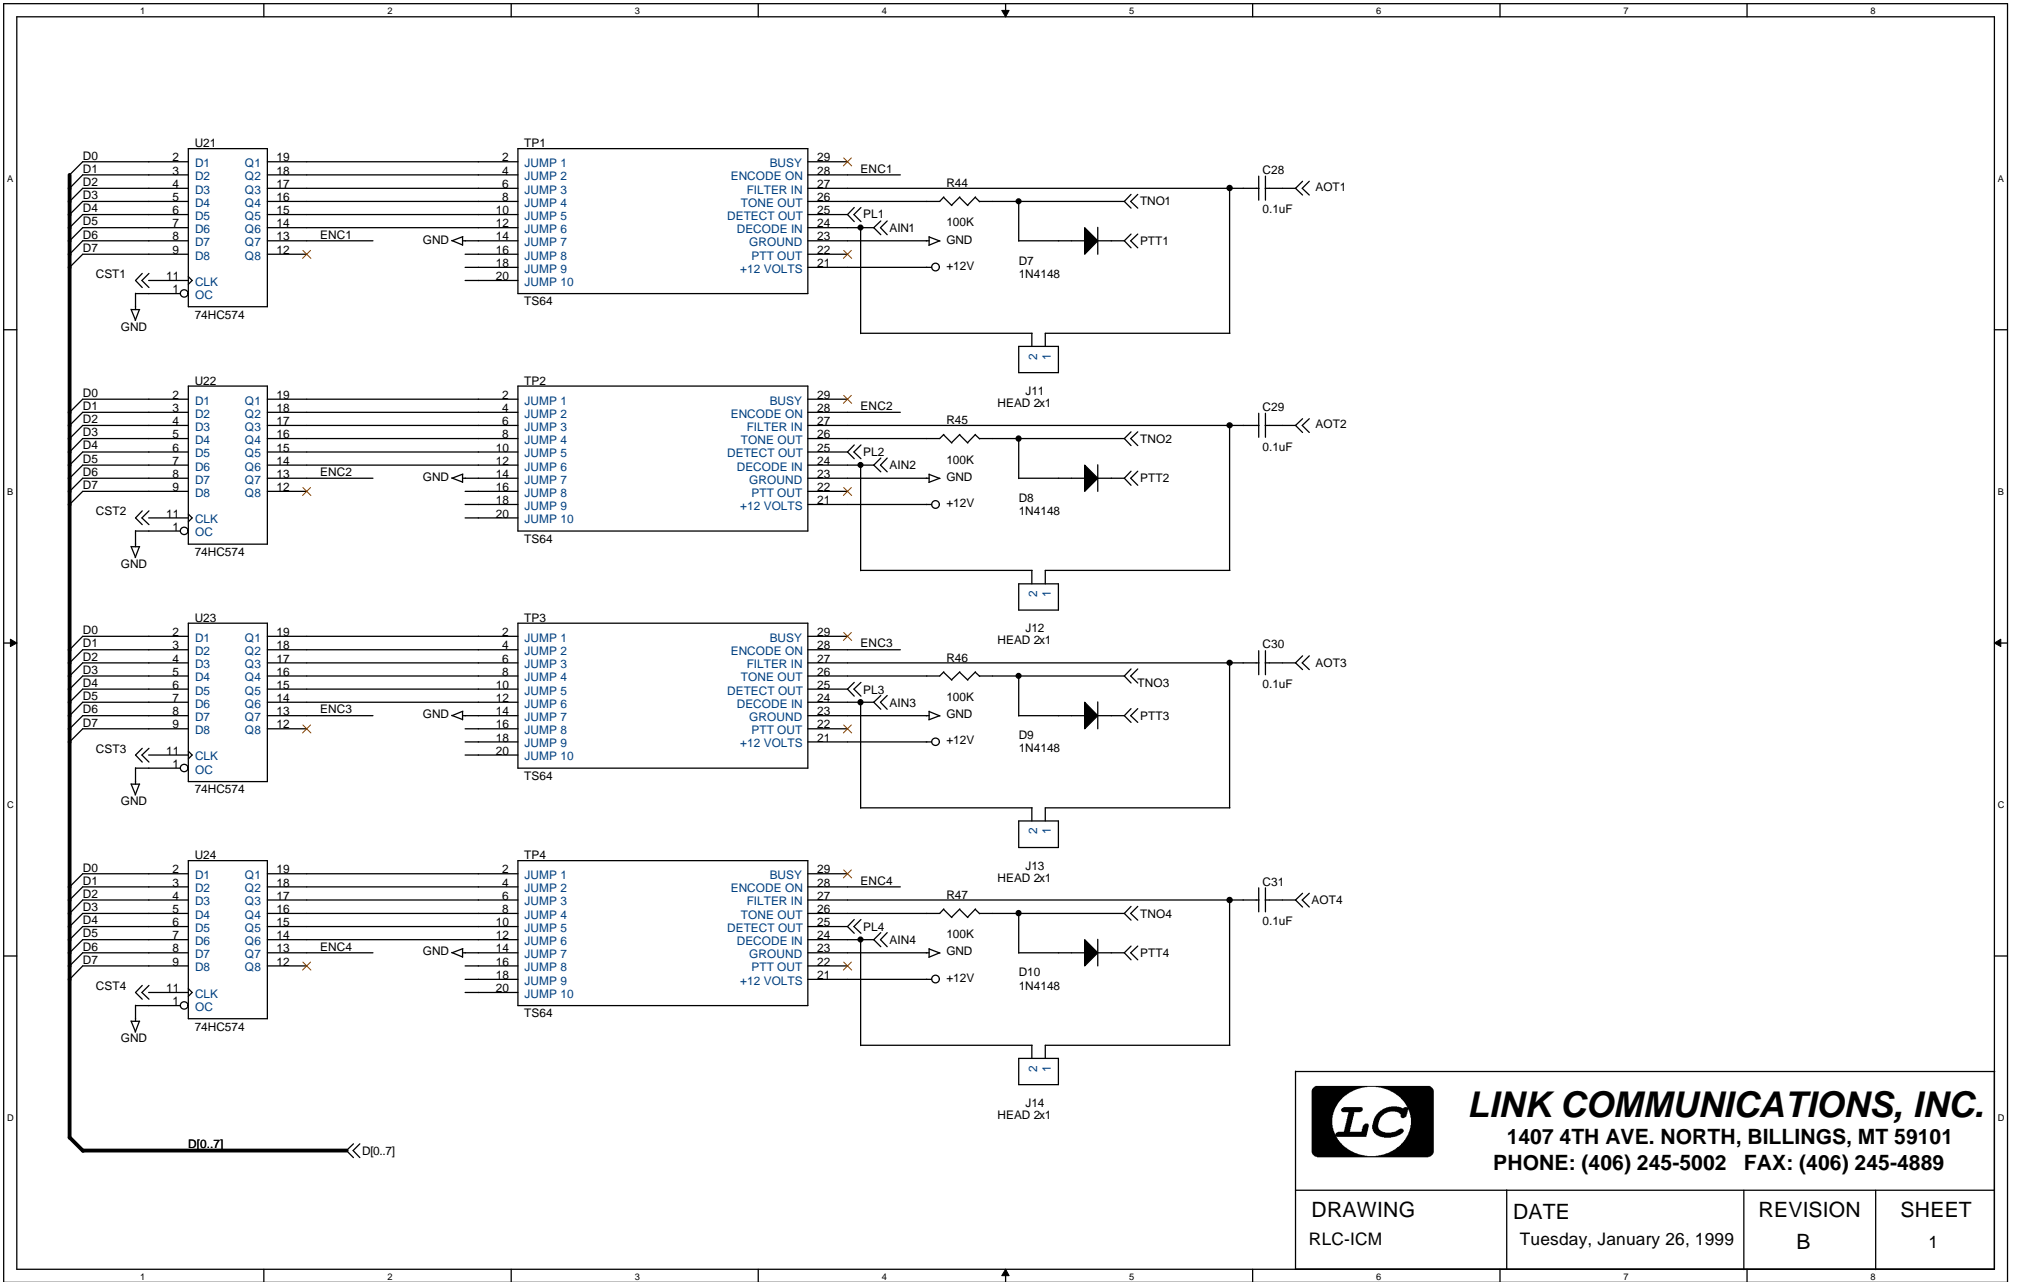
1 2 3 4 5 6 7 8

A

U21
D0 D1 D2 D3 D4 D5 D6 D7
2 3 4 5 6 7 8 9
D1 D2 D3 D4 D5 D6 D7 D8
Q1 Q2 Q3 Q4 Q5 Q6 Q7 Q8
19 18 17 16 15 14 13 12
ENC1
CST1
11 CLK
1 OC
GND
74HC574

TP1
2 4 6 8 10 12 14 16 18 20
JUMP 1 JUMP 2 JUMP 3 JUMP 4 JUMP 5 JUMP 6 JUMP 7 JUMP 8 JUMP 9 JUMP 10
GND
TS64
BUSY ENCODE ON FILTER IN TONE OUT DETECT OUT DECODE IN GROUND PTT OUT +12 VOLTS
29 28 27 26 25 24 23 22 21
ENC1
R44
100K
PL1
AIN1
GND
+12V
TNO1
PTT1
D7
1N4148
C28
0.1uF
AOT1
2 1
J11
HEAD 2x1

B

U22
D0 D1 D2 D3 D4 D5 D6 D7
2 3 4 5 6 7 8 9
D1 D2 D3 D4 D5 D6 D7 D8
Q1 Q2 Q3 Q4 Q5 Q6 Q7 Q8
19 18 17 16 15 14 13 12
ENC2
CST2
11 CLK
1 OC
GND
74HC574

TP2
2 4 6 8 10 12 14 16 18 20
JUMP 1 JUMP 2 JUMP 3 JUMP 4 JUMP 5 JUMP 6 JUMP 7 JUMP 8 JUMP 9 JUMP 10
GND
TS64
BUSY ENCODE ON FILTER IN TONE OUT DETECT OUT DECODE IN GROUND PTT OUT +12 VOLTS
29 28 27 26 25 24 23 22 21
ENC2
R45
100K
PL2
AIN2
GND
+12V
TNO2
PTT2
D8
1N4148
C29
0.1uF
AOT2
2 1
J12
HEAD 2x1

C

U23
D0 D1 D2 D3 D4 D5 D6 D7
2 3 4 5 6 7 8 9
D1 D2 D3 D4 D5 D6 D7 D8
Q1 Q2 Q3 Q4 Q5 Q6 Q7 Q8
19 18 17 16 15 14 13 12
ENC3
CST3
11 CLK
1 OC
GND
74HC574

TP3
2 4 6 8 10 12 14 16 18 20
JUMP 1 JUMP 2 JUMP 3 JUMP 4 JUMP 5 JUMP 6 JUMP 7 JUMP 8 JUMP 9 JUMP 10
GND
TS64
BUSY ENCODE ON FILTER IN TONE OUT DETECT OUT DECODE IN GROUND PTT OUT +12 VOLTS
29 28 27 26 25 24 23 22 21
ENC3
R46
100K
PL3
AIN3
GND
+12V
TNO3
PTT3
D9
1N4148
C30
0.1uF
AOT3
2 1
J13
HEAD 2x1

U24
D0 D1 D2 D3 D4 D5 D6 D7
2 3 4 5 6 7 8 9
D1 D2 D3 D4 D5 D6 D7 D8
Q1 Q2 Q3 Q4 Q5 Q6 Q7 Q8
19 18 17 16 15 14 13 12
ENC4
CST4
11 CLK
1 OC
GND
74HC574

TP4
2 4 6 8 10 12 14 16 18 20
JUMP 1 JUMP 2 JUMP 3 JUMP 4 JUMP 5 JUMP 6 JUMP 7 JUMP 8 JUMP 9 JUMP 10
GND
TS64
BUSY ENCODE ON FILTER IN TONE OUT DETECT OUT DECODE IN GROUND PTT OUT +12 VOLTS
29 28 27 26 25 24 23 22 21
ENC4
R47
100K
PL4
AIN4
GND
+12V
TNO4
PTT4
D10
1N4148
C31
0.1uF
AOT4
2 1
J14
HEAD 2x1

D

D[0..7]
D[0..7]

LC
LINK COMMUNICATIONS, INC.
1407 4TH AVE. NORTH, BILLINGS, MT 59101
PHONE: (406) 245-5002 FAX: (406) 245-4889

| DRAWING | DATE | REVISION | SHEET |
|---|---|---|---|
| RLC-ICM | Tuesday, January 26, 1999 | B | 1 |

1 2 3 4 5 6 7 8